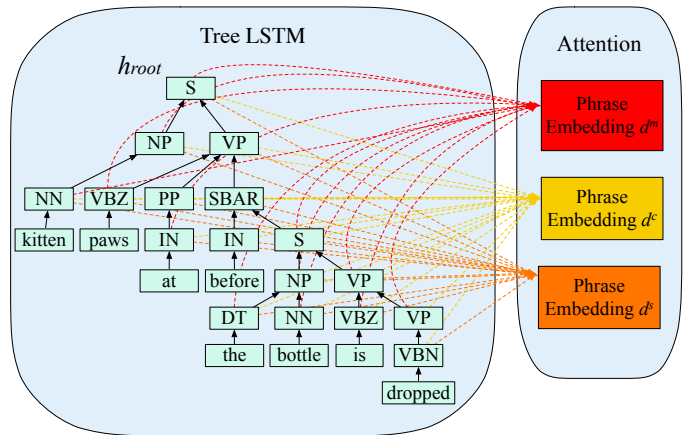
Tree LSTM

$h_{root}$

S

NP

VP

NN

VBZ

PP

SBAR

kitten

paws

IN

IN

S

at

before

NP

VP

DT

NN

VBZ

VP

the

bottle

is

VBN

dropped

Attention

Phrase Embedding $d^m$

Phrase Embedding $d^c$

Phrase Embedding $d^s$